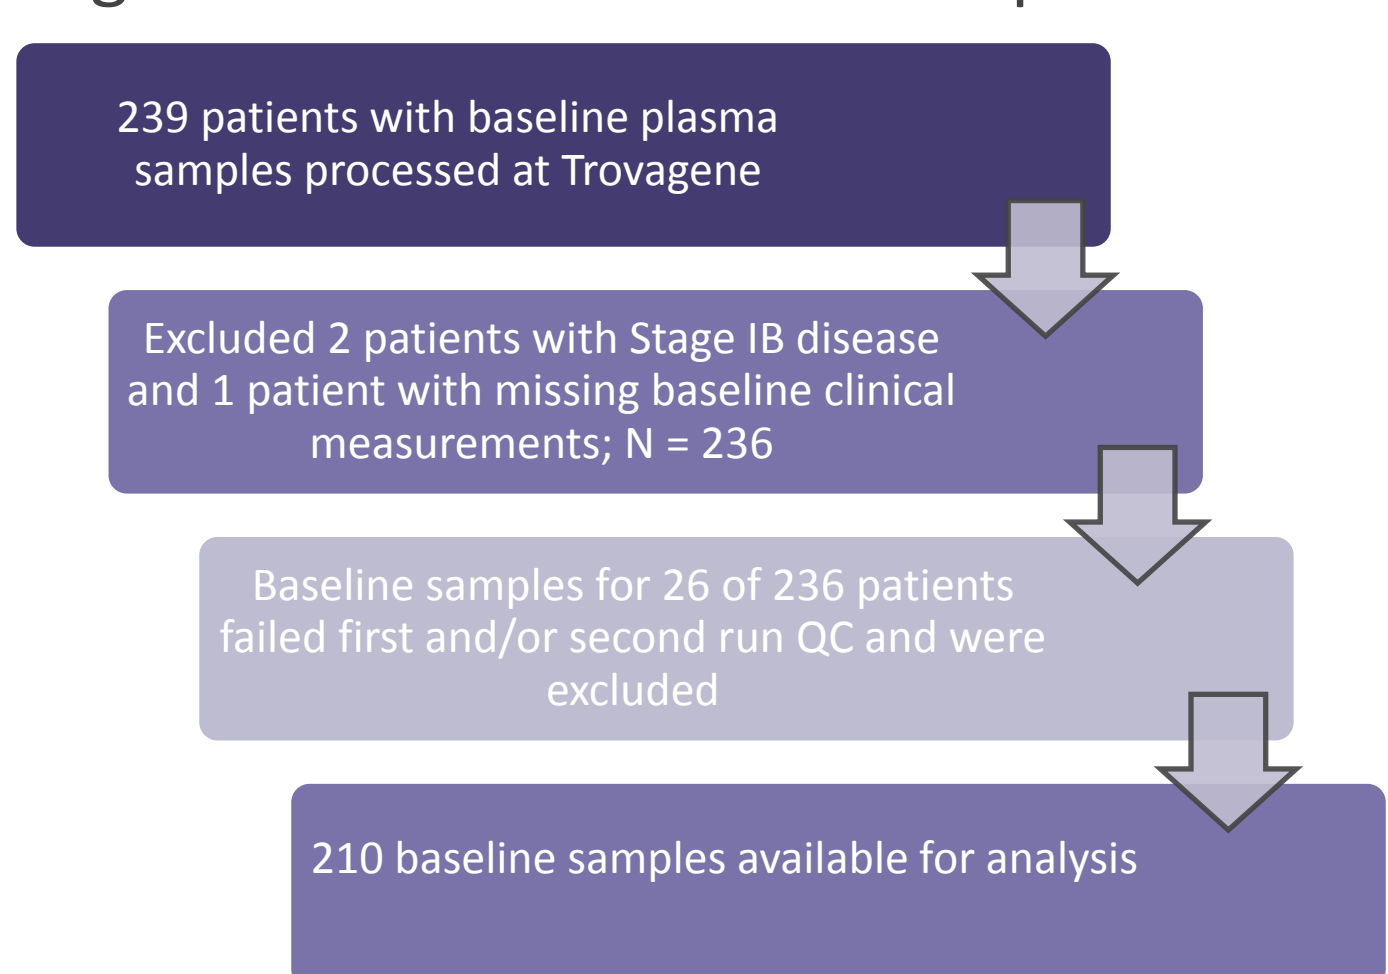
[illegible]

239 patients with baseline plasma samples processed at Trovagene

Excluded 2 patients with Stage IB disease and 1 patient with missing baseline clinical measurements; N = 236

Baseline samples for 26 of 236 patients failed first and/or second run QC and were excluded

210 baseline samples available for analysis